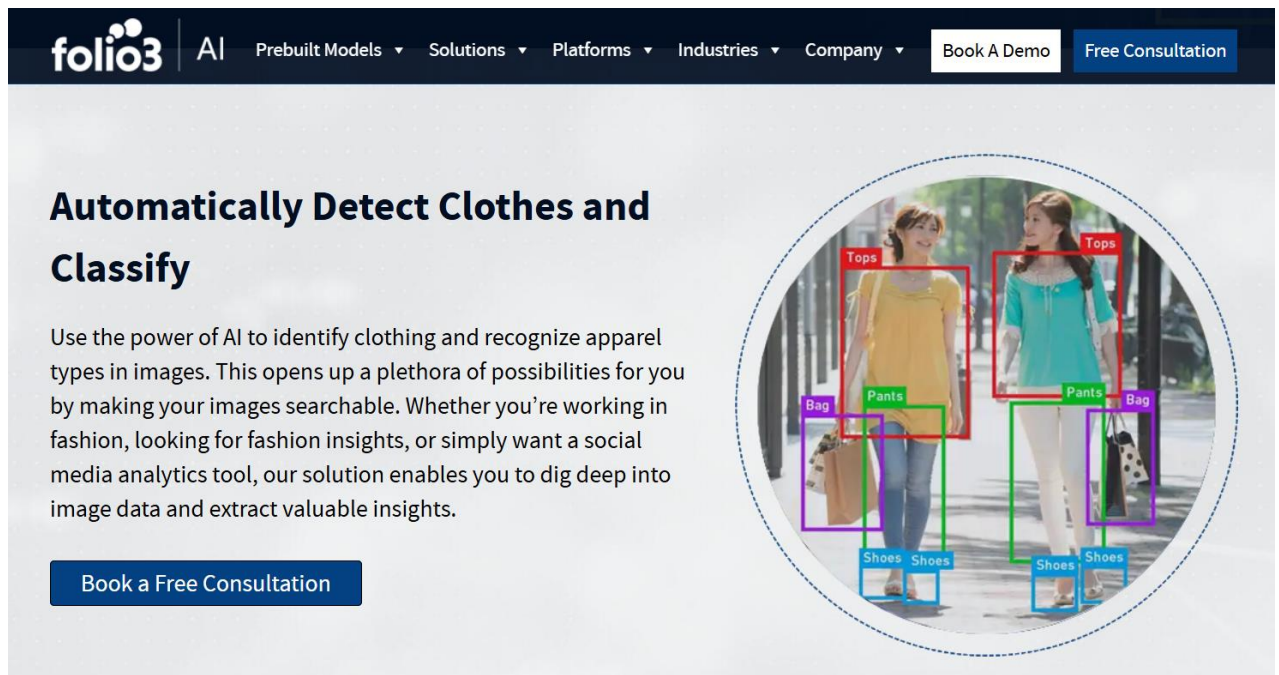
folio3 AI Prebuilt Models ▾ Solutions ▾ Platforms ▾ Industries ▾ Company ▾ Book A Demo Free Consultation

Automatically Detect Clothes and Classify

Use the power of AI to identify clothing and recognize apparel types in images. This opens up a plethora of possibilities for you by making your images searchable. Whether you're working in fashion, looking for fashion insights, or simply want a social media analytics tool, our solution enables you to dig deep into image data and extract valuable insights.

Book a Free Consultation

Tops
Tops
Pants
Pants
Bag
Bag
Shoes
Shoes
Shoes
Shoes